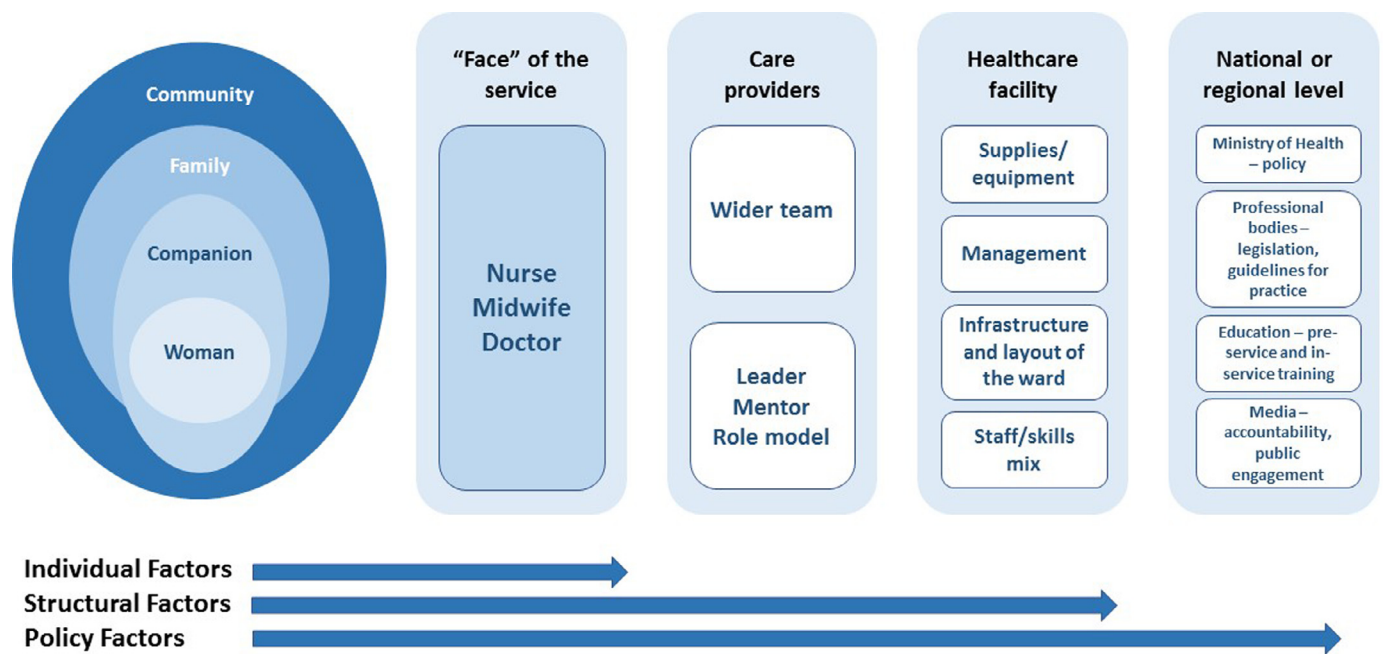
Community

Family

Companion

Woman

“Face” of the service

Nurse
Midwife
Doctor

Care providers

Wider team

Leader
Mentor
Role model

Healthcare facility

Supplies/ equipment

Management

Infrastructure and layout of the ward

Staff/skills mix

National or regional level

Ministry of Health – policy

Professional bodies – legislation, guidelines for practice

Education – pre-service and in-service training

Media – accountability, public engagement

Individual Factors

Structural Factors

Policy Factors